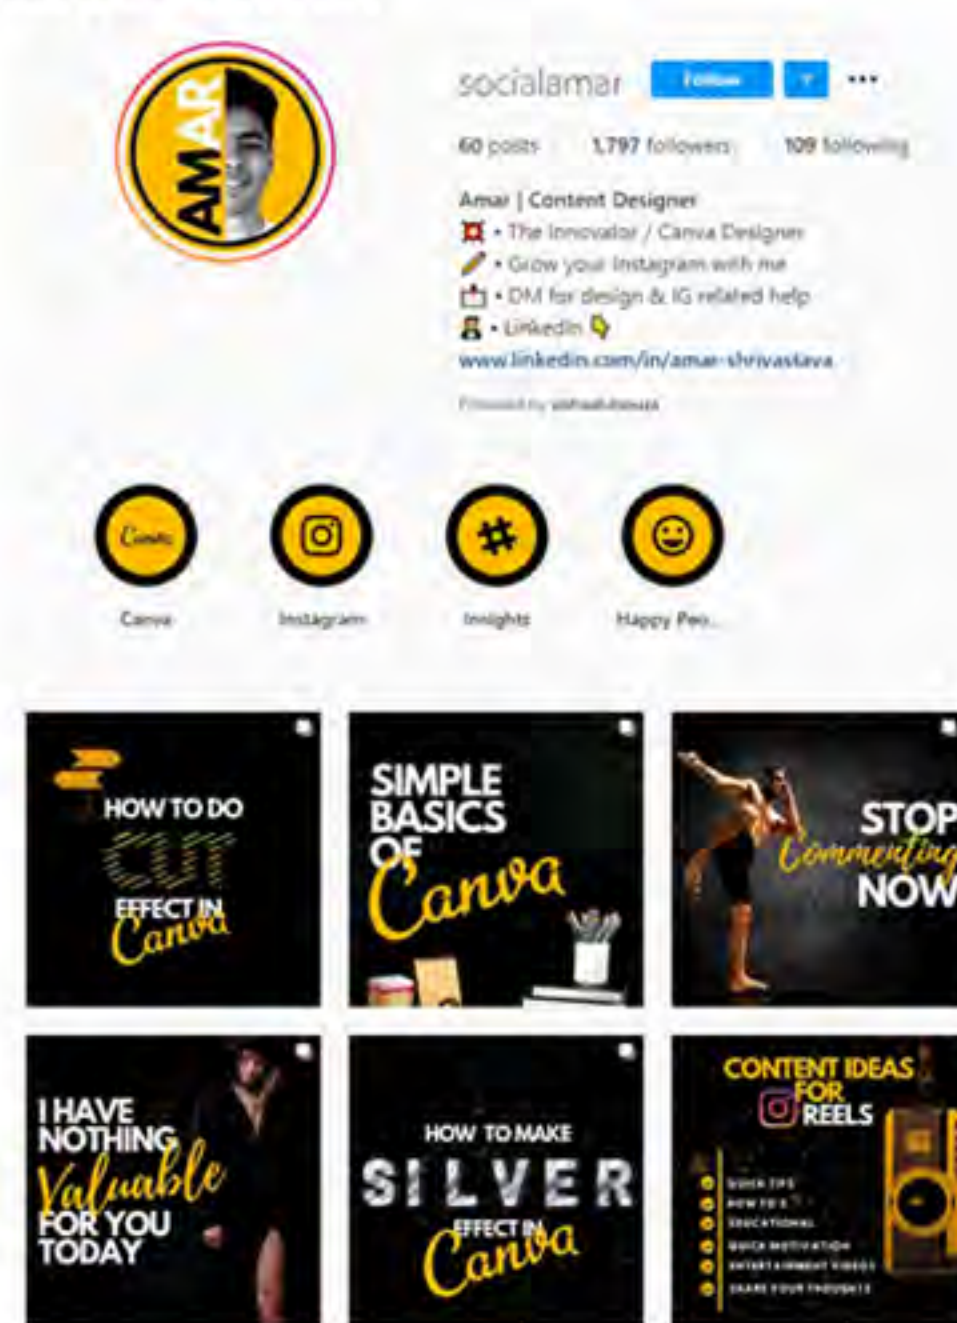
AMAR

socialamar Follow ...

60 posts 1,797 followers 109 following

Amar | Content Designer
• The Innovator / Canva Designer
• Grow your Instagram with me
• DM for design & IG related help
• LinkedIn
www.linkedin.com/in/amar-shrivastava

Followed by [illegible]

Canva
Canva
Instagram
Insights
Happy Peo...

HOW TO DO CUT EFFECT IN Canva

SIMPLE BASICS OF Canva

STOP Commenting NOW

I HAVE NOTHING Valuable FOR YOU TODAY

HOW TO MAKE SILVER EFFECT IN Canva

CONTENT IDEAS FOR REELS
QUICK TIPS
HOW TO'S
EDUCATIONAL
QUICK MOTIVATION
ENTERTAINMENT VIDEOS
SHARE YOUR THOUGHTS